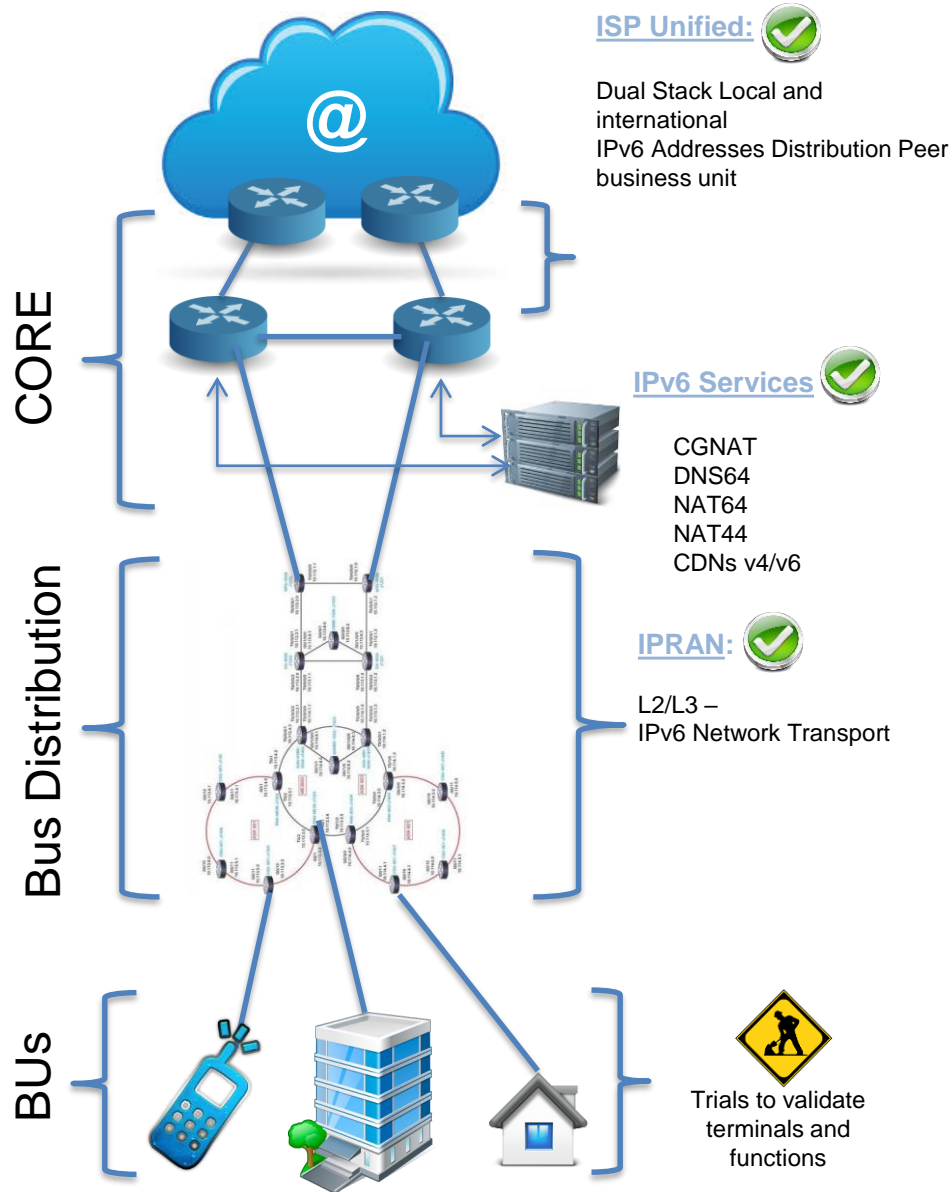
@

ISP Unified:

Dual Stack Local and international
IPv6 Addresses Distribution Peer business unit

CORE

IPv6 Services

CGNAT
DNS64
NAT64
NAT44
CDNs v4/v6

Bus Distribution

IPRAN:

L2/L3 –
IPv6 Network Transport

BUs

Trials to validate terminals and functions